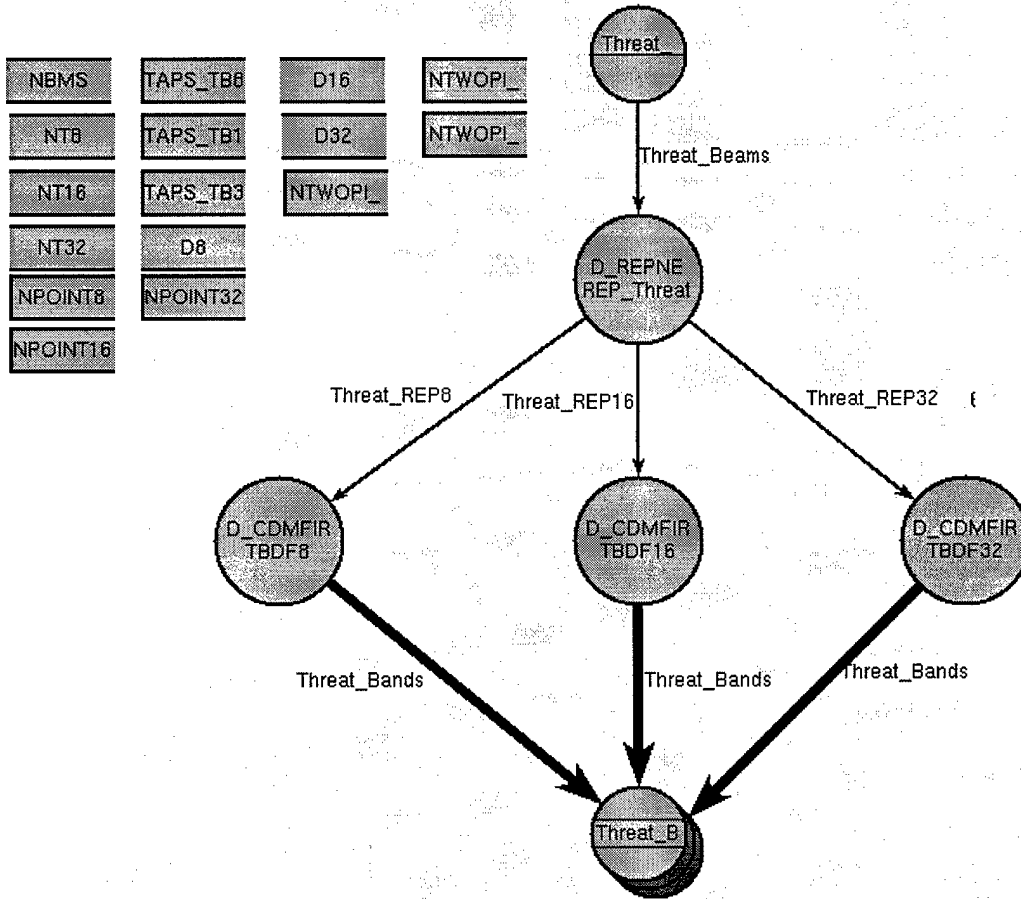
NBMS
TAPS_TB8
D16
NTWOPI_
NT8
TAPS_TB1
D32
NTWOPI_
NT16
TAPS_TB3
NTWOPI_
NT32
D8
NPOINT8
NPOINT32
NPOINT16

Threat_

Threat_Beams

D_REPNE
REP_Threat

Threat_REP8
Threat_REP16
Threat_REP32
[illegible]

D_CDMFIR
TBDF8

D_CDMFIR
TBDF16

D_CDMFIR
TBDF32

Threat_Bands
Threat_Bands
Threat_Bands

Threat_B